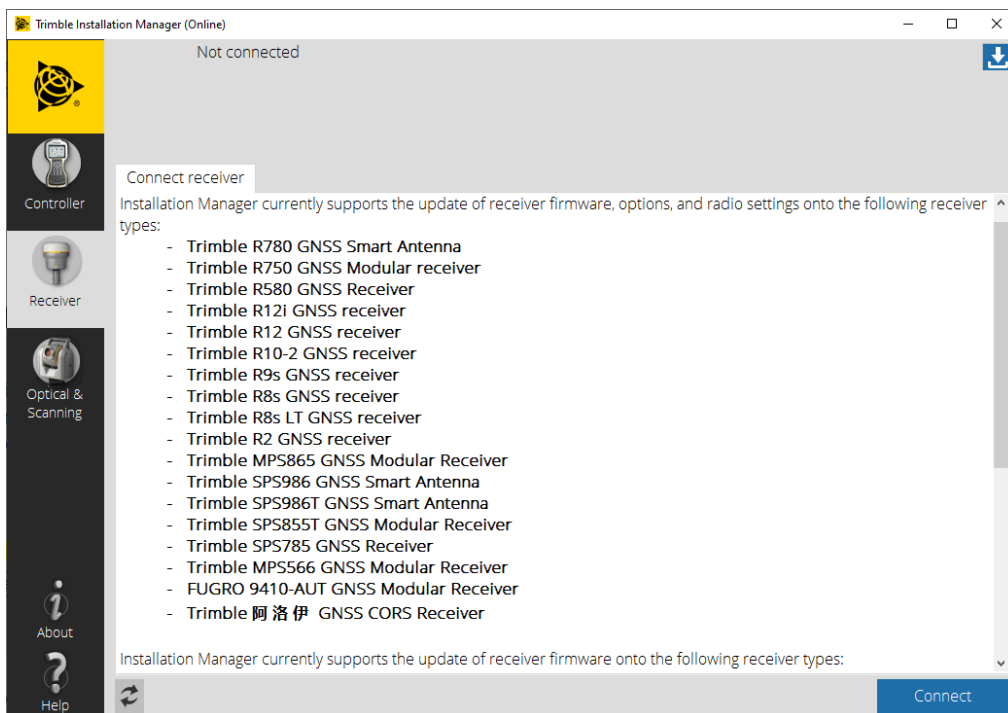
Trimble Installation Manager (Online)

Controller

Receiver

Optical & Scanning

About

Help

Not connected

Connect receiver

Installation Manager currently supports the update of receiver firmware, options, and radio settings onto the following receiver types:

- Trimble R780 GNSS Smart Antenna
- Trimble R750 GNSS Modular receiver
- Trimble R580 GNSS Receiver
- Trimble R12i GNSS receiver
- Trimble R12 GNSS receiver
- Trimble R10-2 GNSS receiver
- Trimble R9s GNSS receiver
- Trimble R8s GNSS receiver
- Trimble R8s LT GNSS receiver
- Trimble R2 GNSS receiver
- Trimble MPS865 GNSS Modular Receiver
- Trimble SPS986 GNSS Smart Antenna
- Trimble SPS986T GNSS Smart Antenna
- Trimble SPS855T GNSS Modular Receiver
- Trimble SPS785 GNSS Receiver
- Trimble MPS566 GNSS Modular Receiver
- FUGRO 9410-AUT GNSS Modular Receiver
- Trimble 阿洛伊 GNSS CORS Receiver

Installation Manager currently supports the update of receiver firmware onto the following receiver types:

Connect